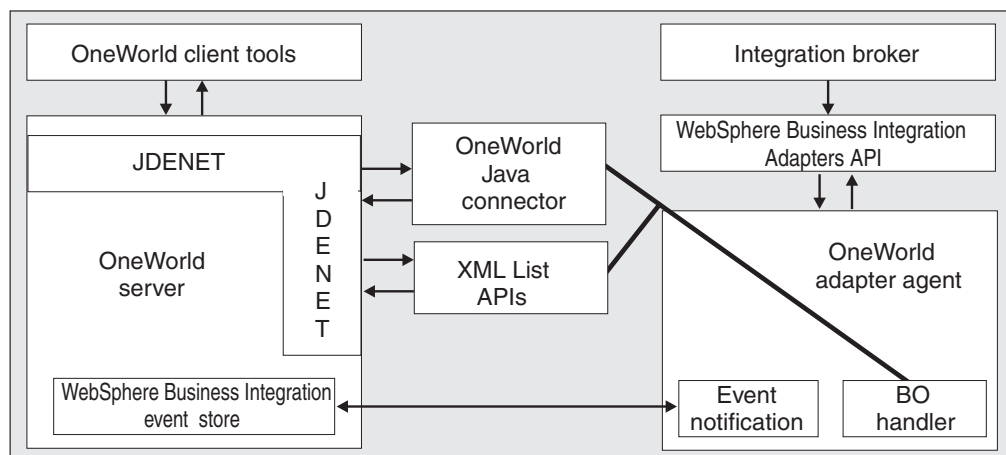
OneWorld client tools

Integration broker

WebSphere Business Integration Adapters API

JDENET

J D E N E T

OneWorld server

OneWorld Java connector

XML List APIs

OneWorld adapter agent

WebSphere Business Integration event store

Event notification

BO handler